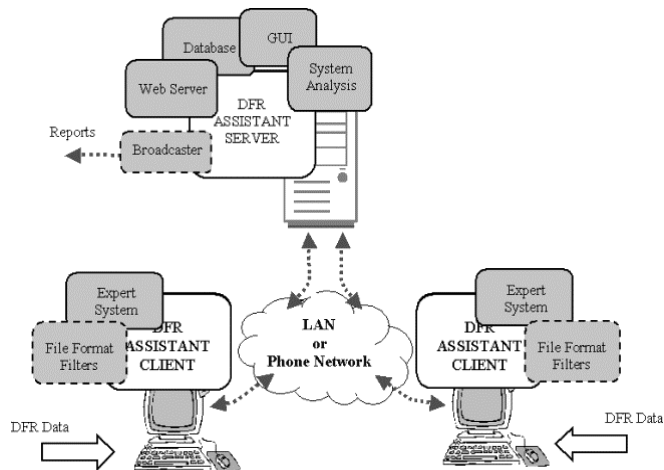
Database
GUI
Web Server
System Analysis
DFR ASSISTANT SERVER
Reports
Broadcaster

Expert System
DFR ASSISTANT CLIENT
File Format Filters
LAN or Phone Network
Expert System
DFR ASSISTANT CLIENT
File Format Filters
DFR Data
DFR Data